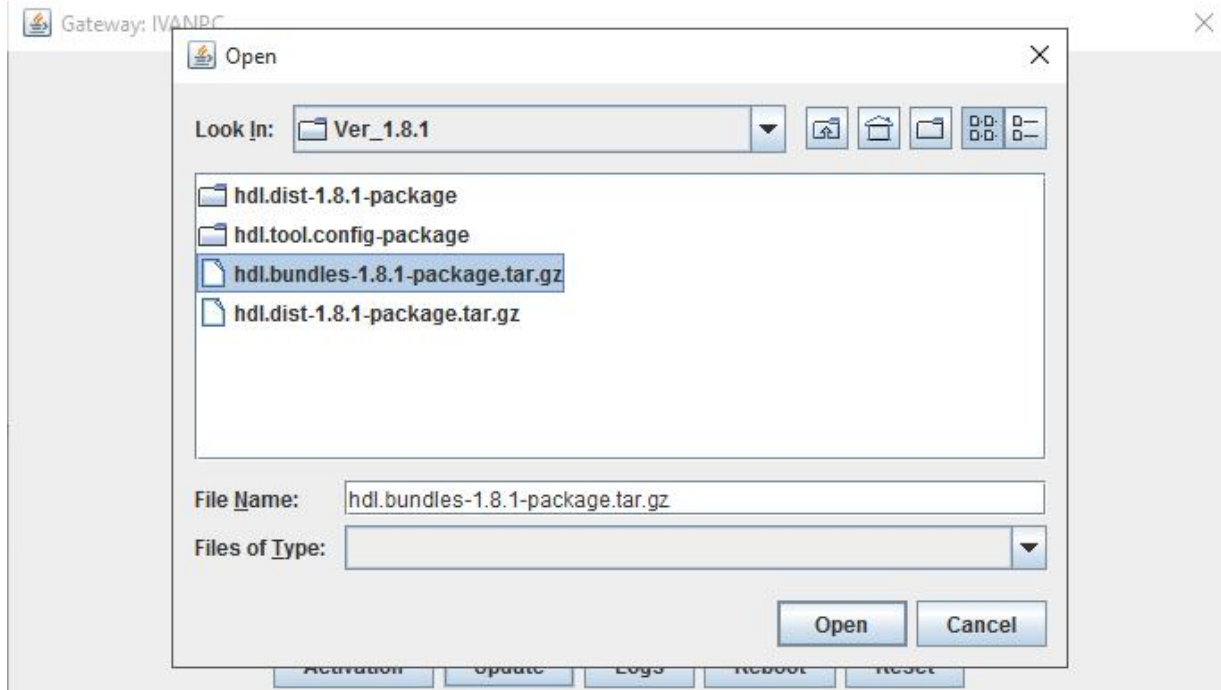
Gateway: IVANPC

Open

Look In: Ver_1.8.1

hdl.dist-1.8.1-package
hdl.tool.config-package
hdl.bundles-1.8.1-package.tar.gz
hdl.dist-1.8.1-package.tar.gz

File Name: hdl.bundles-1.8.1-package.tar.gz
Files of Type:

Open Cancel

Activation Update Logs Reboot Reset